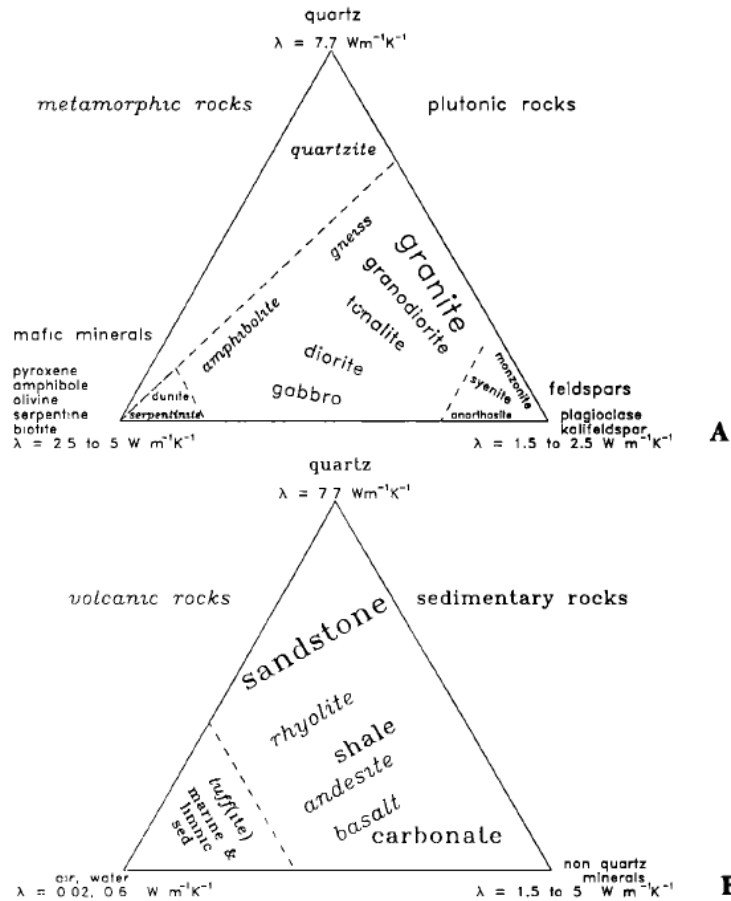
quartz
$\lambda = 7.7\ Wm^{-1}K^{-1}$

metamorphic rocks

plutonic rocks

quartzite

gneiss

granite

granodiorite

tonalite

amphibolite

diorite

gabbro

monzonite

syenite

dunite

serpentinite

anorthosite

mafic minerals

pyroxene
amphibole
olivine
serpentine
biotite
$\lambda = 2.5$ to $5\ W m^{-1}K^{-1}$

feldspars

plagioclase
kalifeldspar
$\lambda = 1.5$ to $2.5\ W m^{-1}K^{-1}$

A

quartz
$\lambda = 7.7\ Wm^{-1}K^{-1}$

volcanic rocks

sedimentary rocks

sandstone

rhyolite

shale

andesite

basalt

carbonate

tuff(ite)
marine &
limnic
sed

air, water
$\lambda = 0.02, 0.6\ W m^{-1}K^{-1}$

non quartz
minerals
$\lambda = 1.5$ to $5\ W m^{-1}K^{-1}$

B